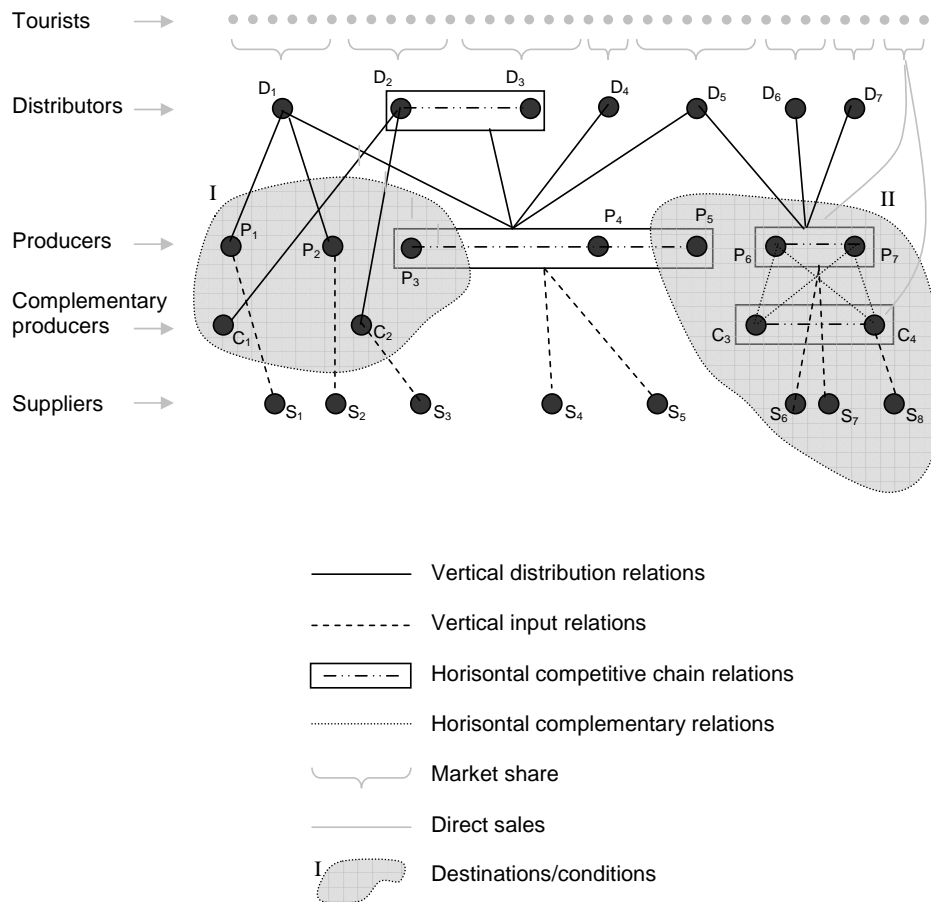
Tourists

Distributors

Producers

Complementary producers

Suppliers

$D_1$ $D_2$ $D_3$ $D_4$ $D_5$ $D_6$ $D_7$

I

II

$P_1$ $P_2$ $P_3$ $P_4$ $P_5$ $P_6$ $P_7$

$C_1$ $C_2$ $C_3$ $C_4$

$S_1$ $S_2$ $S_3$ $S_4$ $S_5$ $S_6$ $S_7$ $S_8$

Vertical distribution relations

Vertical input relations

Horisontal competitive chain relations

Horisontal complementary relations

Market share

Direct sales

I

Destinations/conditions